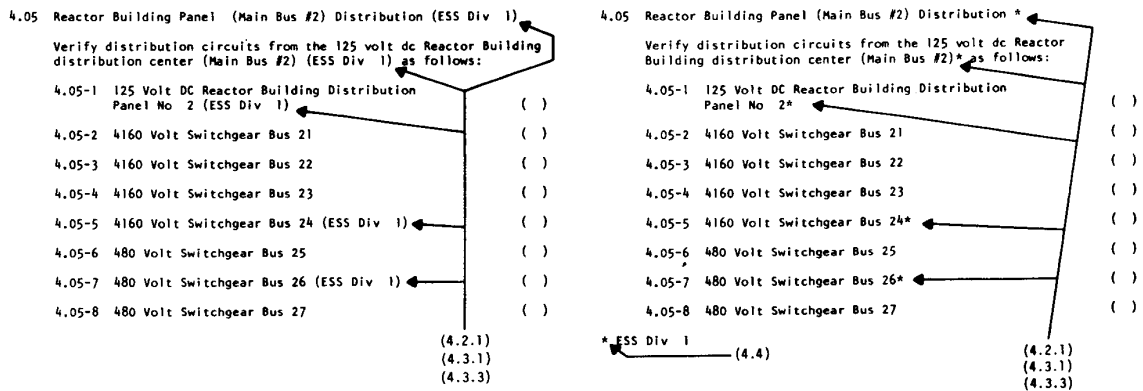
4.05 Reactor Building Panel (Main Bus #2) Distribution (ESS Div 1)

Verify distribution circuits from the 125 volt dc Reactor Building distribution center (Main Bus #2) (ESS Div 1) as follows:

4.05-1 125 Volt DC Reactor Building Distribution Panel No 2 (ESS Div 1) ( )

4.05-2 4160 Volt Switchgear Bus 21 ( )

4.05-3 4160 Volt Switchgear Bus 22 ( )

4.05-4 4160 Volt Switchgear Bus 23 ( )

4.05-5 4160 Volt Switchgear Bus 24 (ESS Div 1) ( )

4.05-6 480 Volt Switchgear Bus 25 ( )

4.05-7 480 Volt Switchgear Bus 26 (ESS Div 1) ( )

4.05-8 480 Volt Switchgear Bus 27 ( )

(4.2.1)
(4.3.1)
(4.3.3)

4.05 Reactor Building Panel (Main Bus #2) Distribution *

Verify distribution circuits from the 125 volt dc Reactor Building distribution center (Main Bus #2)* as follows:

4.05-1 125 Volt DC Reactor Building Distribution Panel No 2* ( )

4.05-2 4160 Volt Switchgear Bus 21 ( )

4.05-3 4160 Volt Switchgear Bus 22 ( )

4.05-4 4160 Volt Switchgear Bus 23 ( )

4.05-5 4160 Volt Switchgear Bus 24* ( )

4.05-6 480 Volt Switchgear Bus 25 ( )

4.05-7 480 Volt Switchgear Bus 26* ( )

4.05-8 480 Volt Switchgear Bus 27 ( )

* ESS Div 1 (4.4)

(4.2.1)
(4.3.1)
(4.3.3)